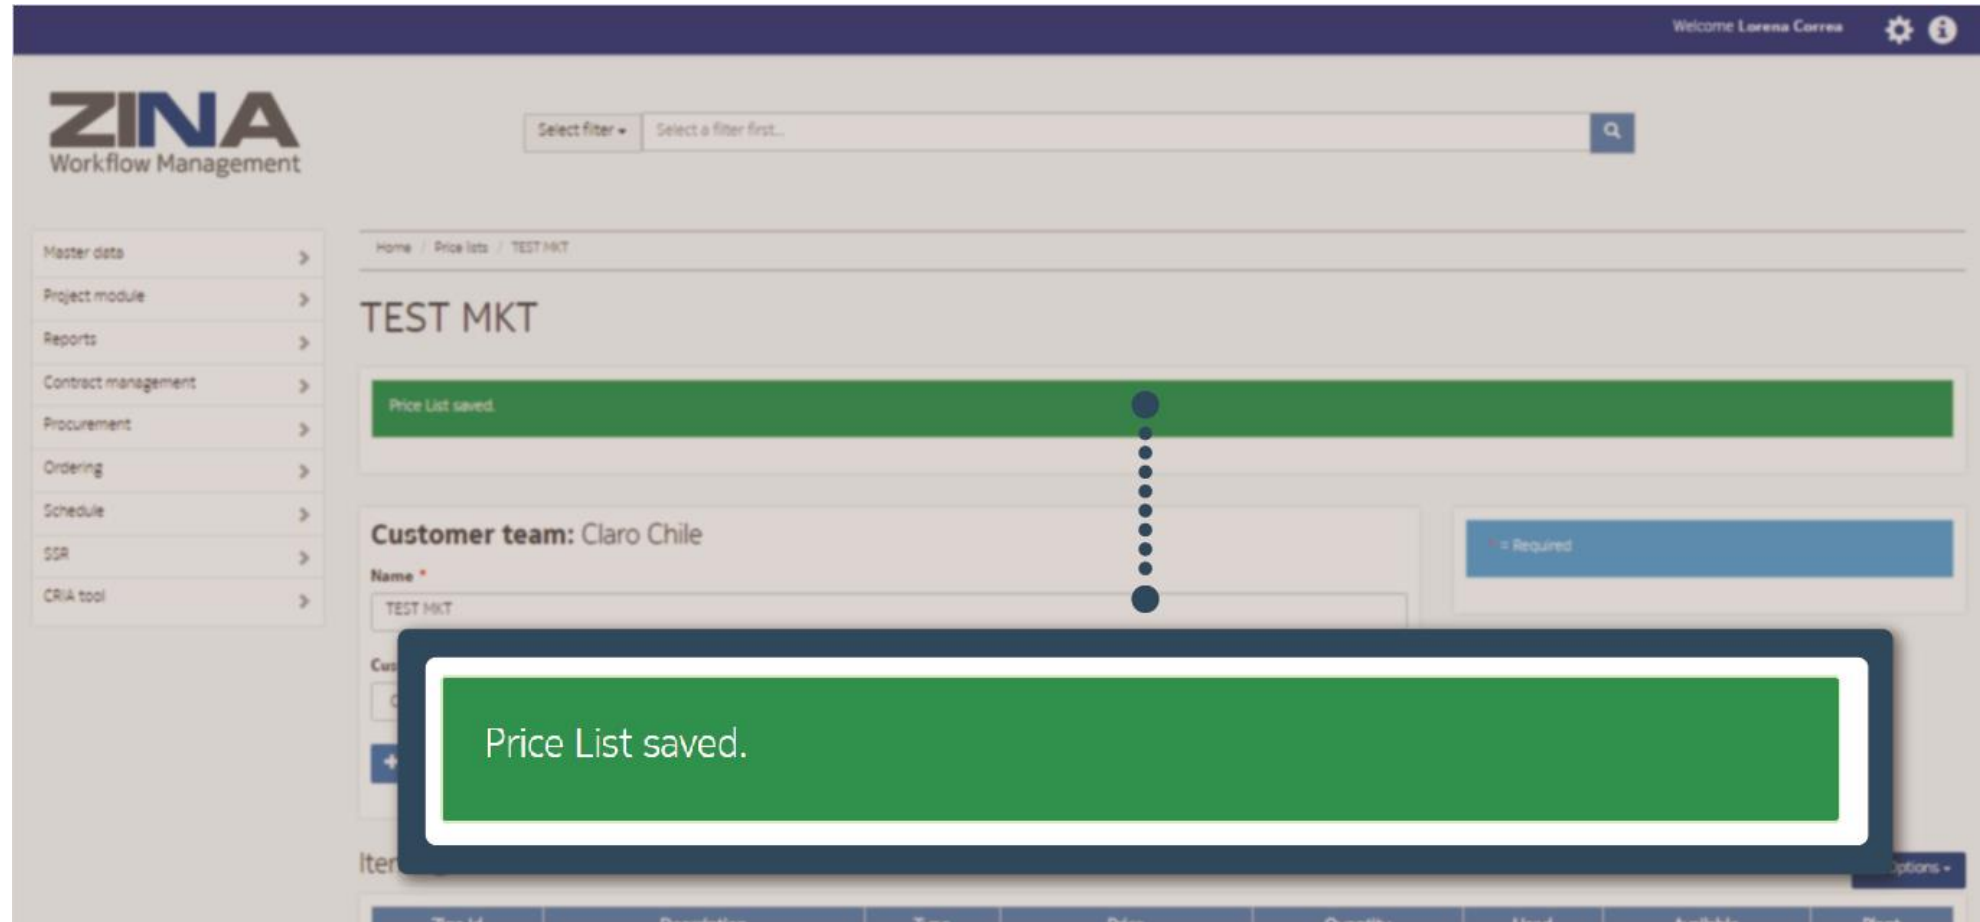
Welcome Lorena Correa

ZINA
Workflow Management

Select filter ▾ Select a filter first...

Master data
Project module
Reports
Contract management
Procurement
Ordering
Schedule
SSR
CRIA tool

Home / Price lists / TEST MKT

TEST MKT

Price List saved.

Customer team: Claro Chile

Name *

TEST MKT

* = Required

Cu

Iter

Options ▾

Price List saved.